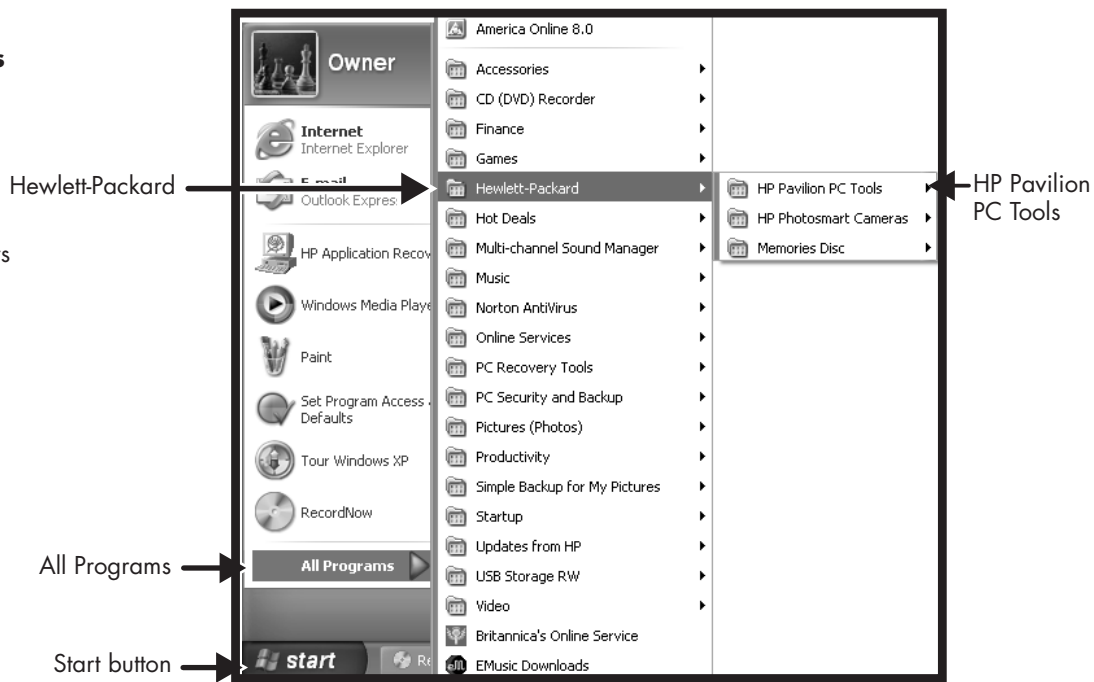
s

s

Owner

Internet
Internet Explorer

E-mail
Outlook Expres

HP Application Recov

Windows Media Playe

Paint

Set Program Access
Defaults

Tour Windows XP

RecordNow

All Programs

start

Re

America Online 8.0
Accessories
CD (DVD) Recorder
Finance
Games
Hewlett-Packard
Hot Deals
Multi-channel Sound Manager
Music
Norton AntiVirus
Online Services
PC Recovery Tools
PC Security and Backup
Pictures (Photos)
Productivity
Simple Backup for My Pictures
Startup
Updates from HP
USB Storage RW
Video
Britannica's Online Service
EMusic Downloads

HP Pavilion PC Tools
HP Photosmart Cameras
Memories Disc

Hewlett-Packard

HP Pavilion PC Tools

All Programs

Start button